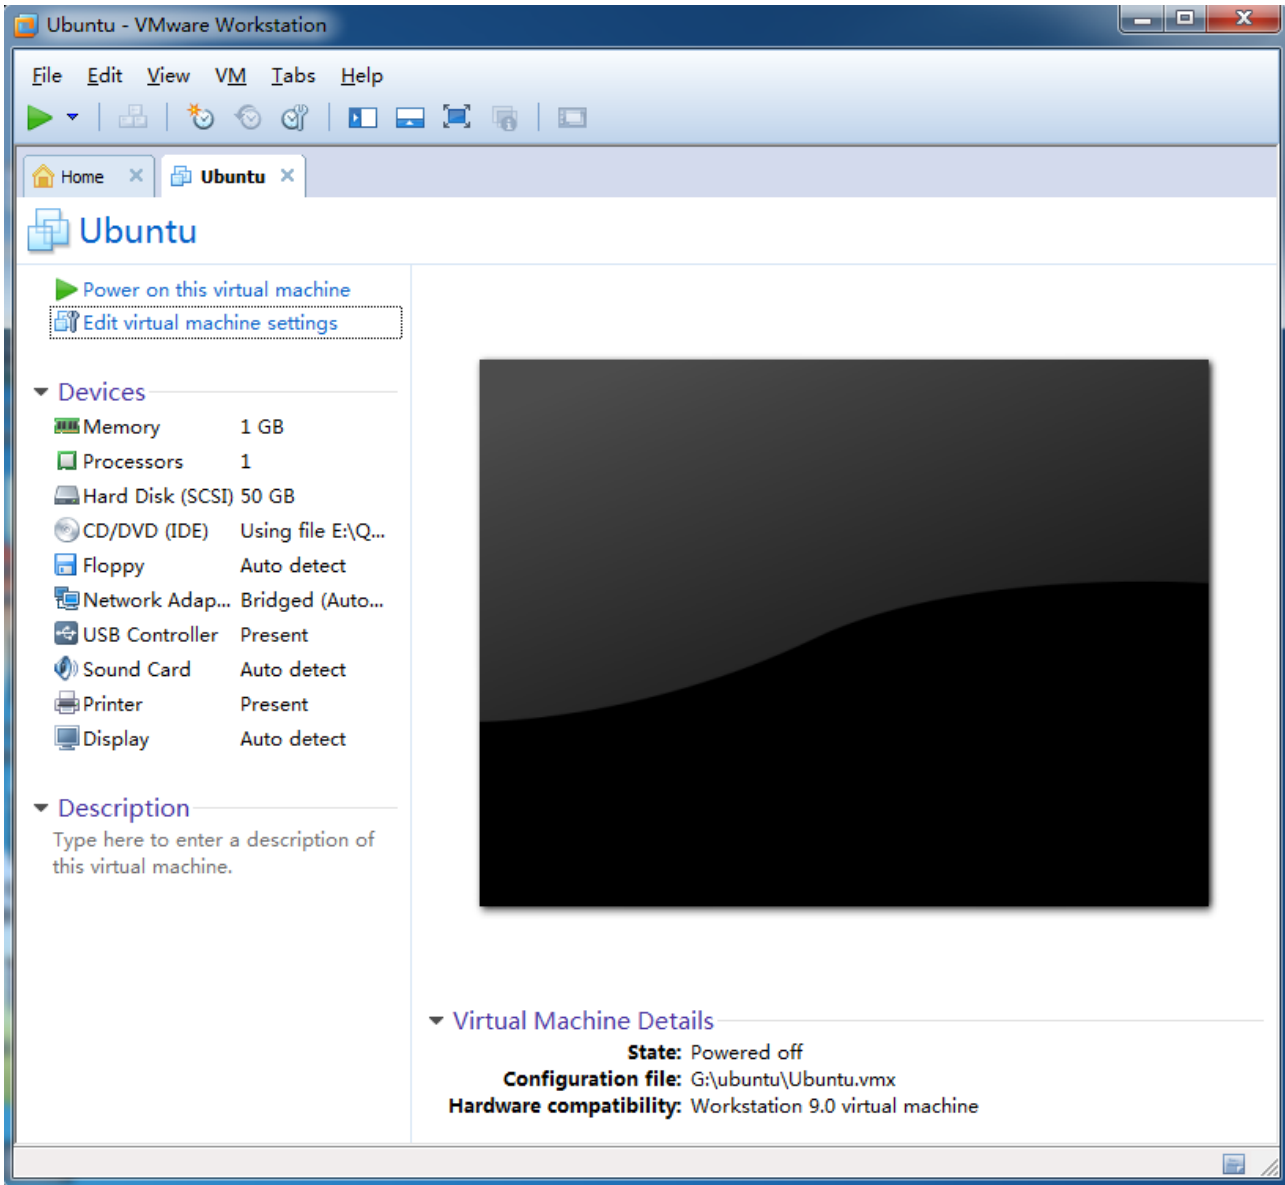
Ubuntu - VMware Workstation

File Edit View VM Tabs Help

Home ✕ Ubuntu ✕

Ubuntu

Power on this virtual machine
Edit virtual machine settings

Devices

| | |
|---|---|
| Memory | 1 GB |
| Processors | 1 |
| Hard Disk (SCSI) | 50 GB |
| CD/DVD (IDE) | Using file E:\Q... |
| Floppy | Auto detect |
| Network Adap... | Bridged (Auto... |
| USB Controller | Present |
| Sound Card | Auto detect |
| Printer | Present |
| Display | Auto detect |

Description

Type here to enter a description of this virtual machine.

Virtual Machine Details

State: Powered off
Configuration file: G:\ubuntu\Ubuntu.vmx
Hardware compatibility: Workstation 9.0 virtual machine